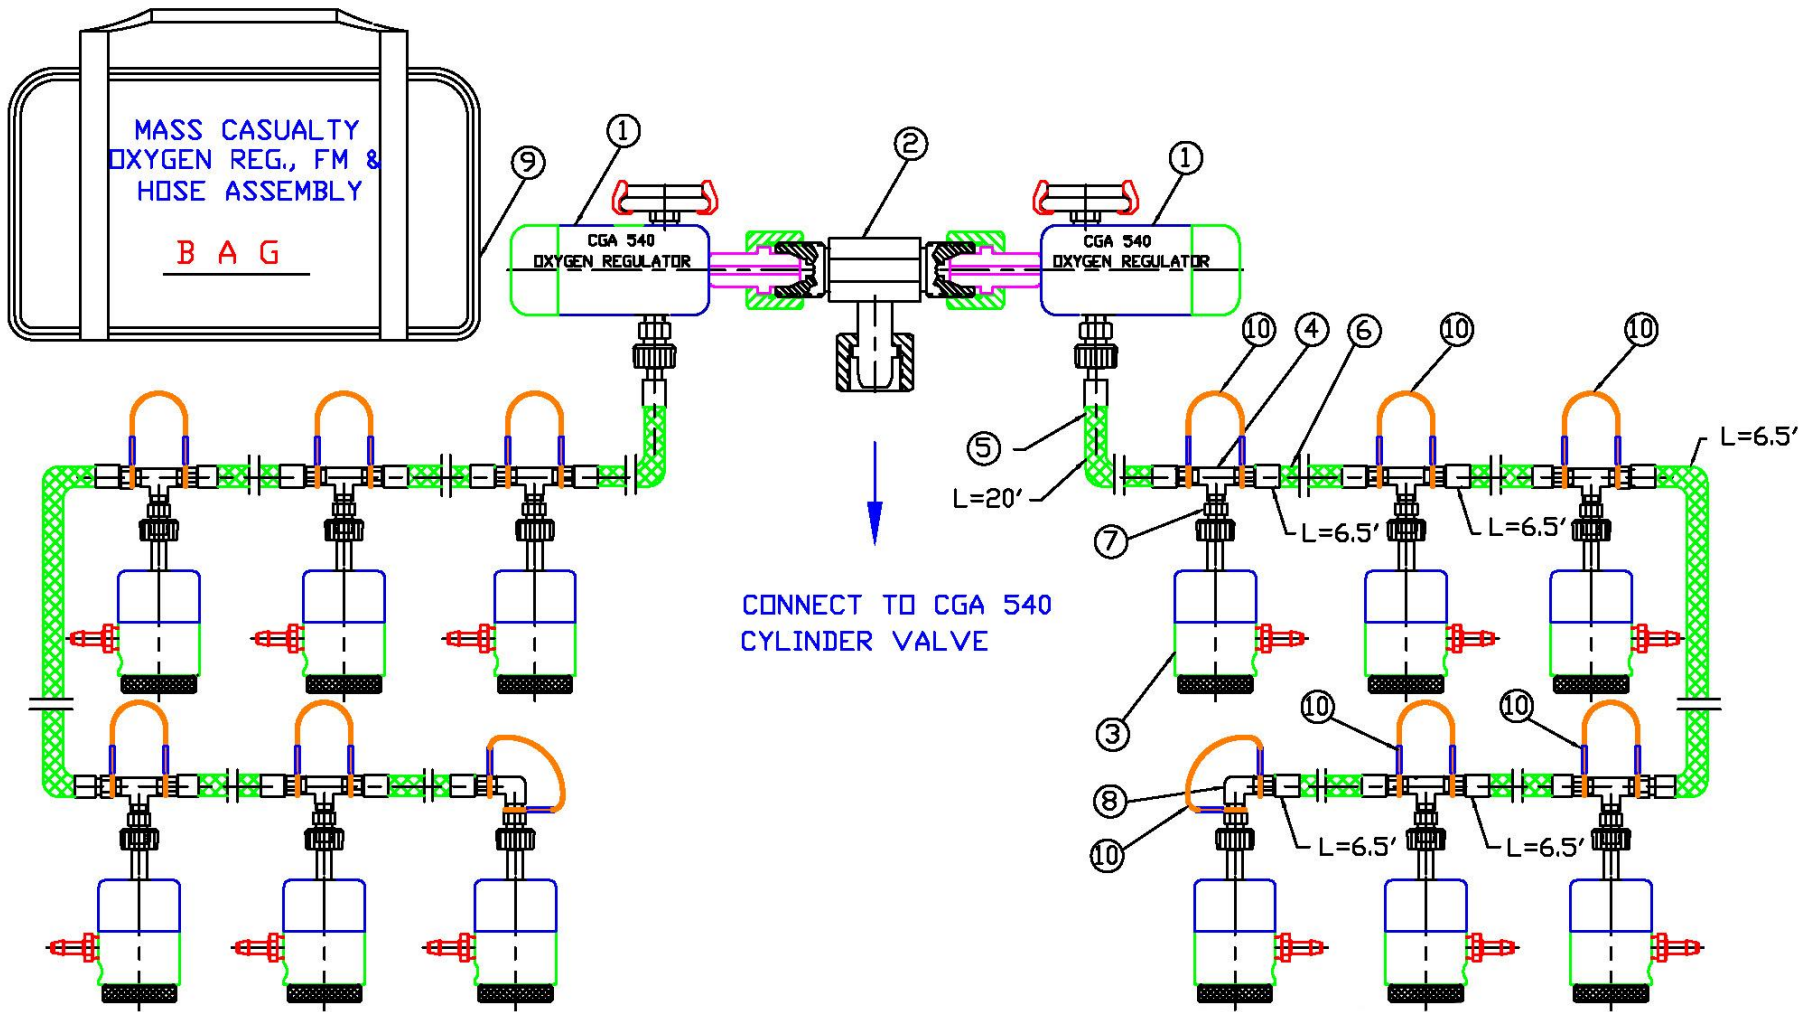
MASS CASUALTY OXYGEN REG., FM & HOSE ASSEMBLY

B A G

9

1

CGA 540 OXYGEN REGULATOR

2

1

CGA 540 OXYGEN REGULATOR

10

4

6

10

10

L=6.5'

5

L=20'

7

L=6.5'

L=6.5'

CONNECT TO CGA 540 CYLINDER VALVE

3

10

10

8

10

L=6.5'

L=6.5'